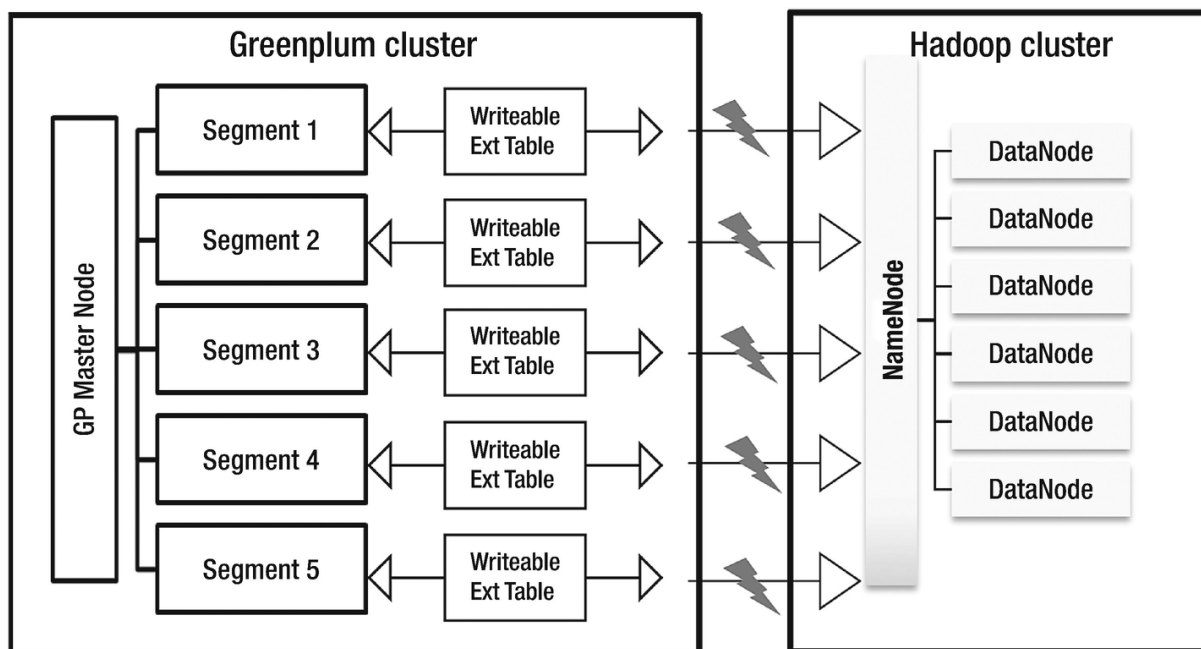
Greenplum cluster

GP Master Node

Segment 1
Writeable Ext Table

Segment 2
Writeable Ext Table

Segment 3
Writeable Ext Table

Segment 4
Writeable Ext Table

Segment 5
Writeable Ext Table

Hadoop cluster

NameNode

DataNode
DataNode
DataNode
DataNode
DataNode
DataNode